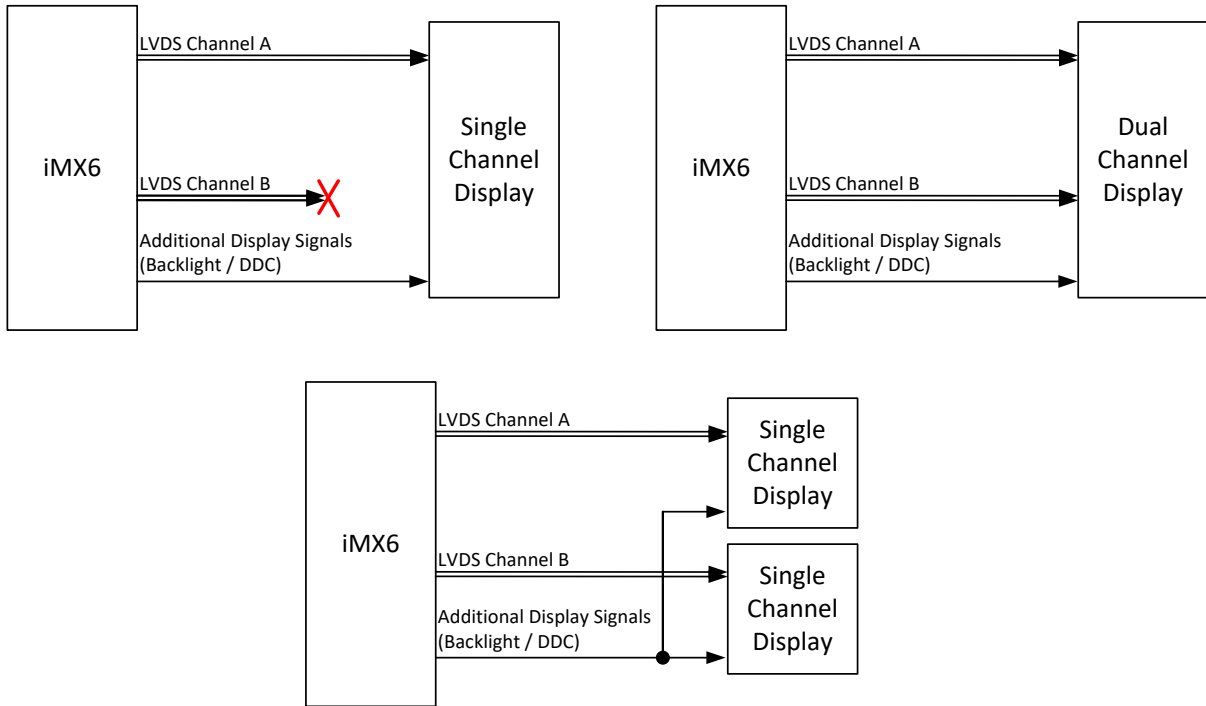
iMX6

LVDS Channel A

LVDS Channel B

Additional Display Signals (Backlight / DDC)

Single Channel Display

iMX6

LVDS Channel A

LVDS Channel B

Additional Display Signals (Backlight / DDC)

Dual Channel Display

iMX6

LVDS Channel A

LVDS Channel B

Additional Display Signals (Backlight / DDC)

Single Channel Display

Single Channel Display